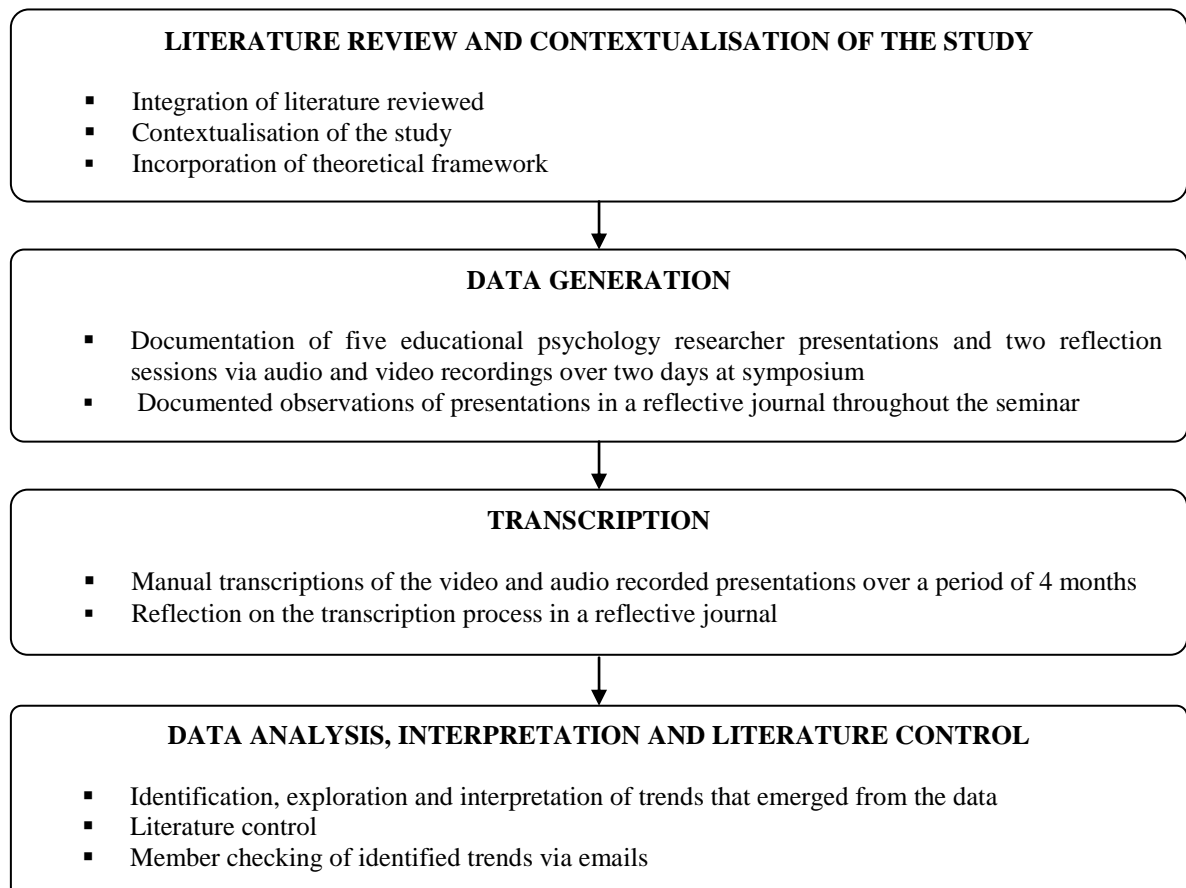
LITERATURE REVIEW AND CONTEXTUALISATION OF THE STUDY

- Integration of literature reviewed
- Contextualisation of the study
- Incorporation of theoretical framework

DATA GENERATION

- Documentation of five educational psychology researcher presentations and two reflection sessions via audio and video recordings over two days at symposium
- Documented observations of presentations in a reflective journal throughout the seminar

TRANSCRIPTION

- Manual transcriptions of the video and audio recorded presentations over a period of 4 months
- Reflection on the transcription process in a reflective journal

DATA ANALYSIS, INTERPRETATION AND LITERATURE CONTROL

- Identification, exploration and interpretation of trends that emerged from the data
- Literature control
- Member checking of identified trends via emails